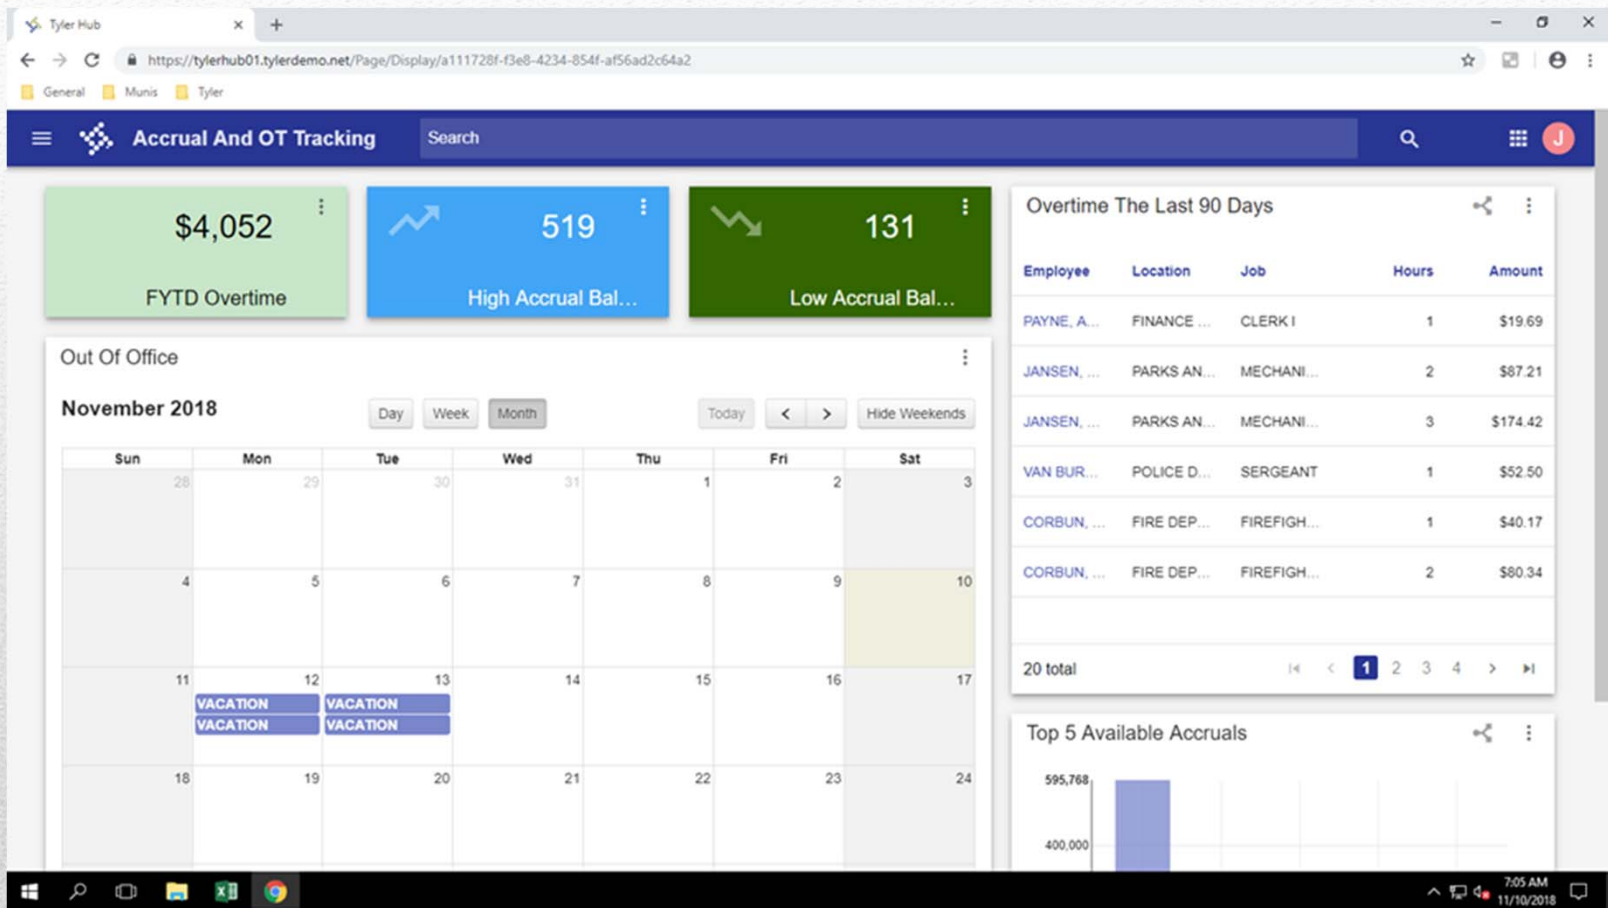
Tyler Hub

https://tylerhub01.tylerdemo.net/Page/Display/a111728f-f3e8-4234-854f-af56ad2c64a2

General Munis Tyler

Accrual And OT Tracking

Search

J

$4,052
FYTD Overtime

519
High Accrual Bal...

131
Low Accrual Bal...

Overtime The Last 90 Days

| Employee | Location | Job | Hours | Amount |
|---|---|---|---|---|
| PAYNE, A... | FINANCE ... | CLERK I | 1 | $19.69 |
| JANSEN, ... | PARKS AN... | MECHANI... | 2 | $87.21 |
| JANSEN, ... | PARKS AN... | MECHANI... | 3 | $174.42 |
| VAN BUR... | POLICE D... | SERGEANT | 1 | $52.50 |
| CORBUN, ... | FIRE DEP... | FIREFIGH... | 1 | $40.17 |
| CORBUN, ... | FIRE DEP... | FIREFIGH... | 2 | $80.34 |

20 total 1 2 3 4

Out Of Office

November 2018

Day Week Month Today Hide Weekends

| Sun | Mon | Tue | Wed | Thu | Fri | Sat |
|---|---|---|---|---|---|---|
| 28 | 29 | 30 | 31 | 1 | 2 | 3 |
| 4 | 5 | 6 | 7 | 8 | 9 | 10 |
| 11 | 12 VACATION VACATION | 13 VACATION VACATION | 14 | 15 | 16 | 17 |
| 18 | 19 | 20 | 21 | 22 | 23 | 24 |

Top 5 Available Accruals

595,768
400,000

7:05 AM
11/10/2018